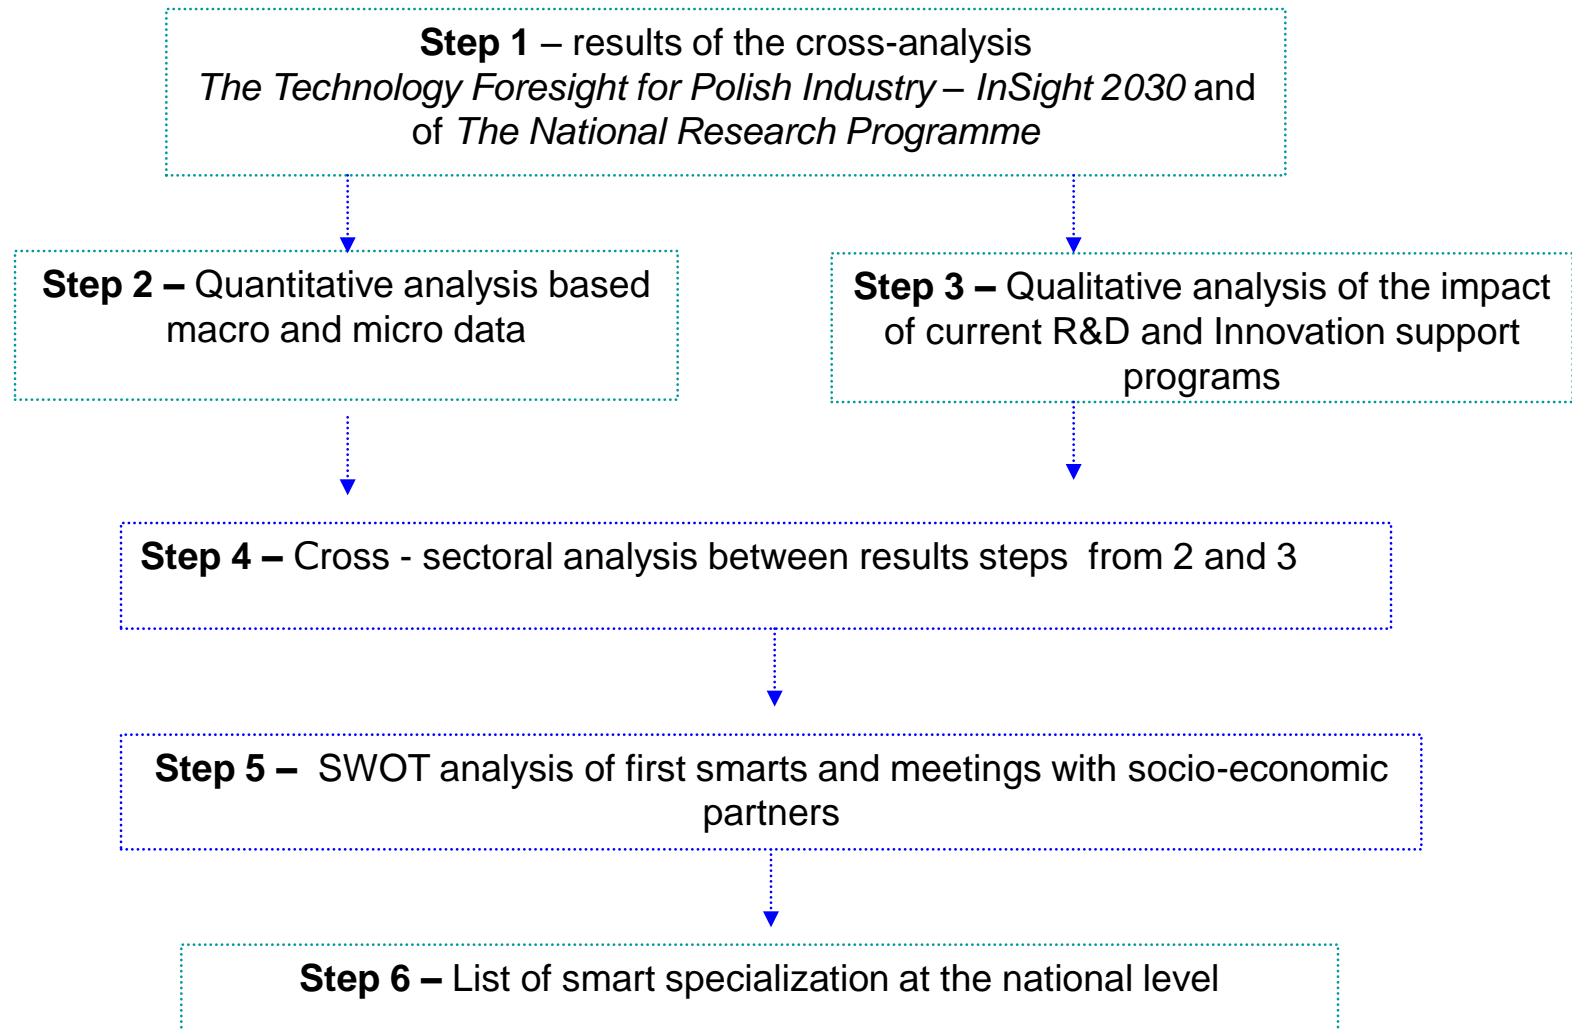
**Step 1** – results of the cross-analysis *The Technology Foresight for Polish Industry – InSight 2030* and of *The National Research Programme*

**Step 2 –** Quantitative analysis based macro and micro data

**Step 3 –** Qualitative analysis of the impact of current R&D and Innovation support programs

**Step 4 –** Cross - sectoral analysis between results steps from 2 and 3

**Step 5 –** SWOT analysis of first smarts and meetings with socio-economic partners

**Step 6 –** List of smart specialization at the national level